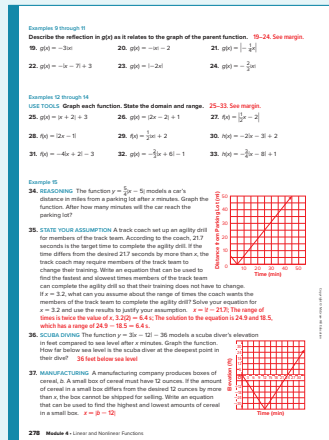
Examples 9 through 11

Describe the reflection in g(x) as it relates to the graph of the parent function. 19–24. See margin.

19. $g(x) = -3|x|$

20. $g(x) = -|x| - 2$

21. $g(x) = \left|-\frac{1}{4}x\right|$

22. $g(x) = -|x - 7| + 3$

23. $g(x) = |-2x|$

24. $g(x) = -\frac{2}{3}|x|$

Examples 12 through 14

USE TOOLS Graph each function. State the domain and range. 25–33. See margin.

25. $g(x) = |x + 2| + 3$

26. $g(x) = |2x - 2| + 1$

27. $f(x) = \left|\frac{1}{2}x - 2\right|$

28. $f(x) = |2x - 1|$

29. $f(x) = \frac{1}{2}|x| + 2$

30. $h(x) = -2|x - 3| + 2$

31. $f(x) = -4|x + 2| - 3$

32. $g(x) = -\frac{1}{3}|x + 6| - 1$

33. $h(x) = -\frac{3}{4}|x - 8| + 1$

Example 15

34. REASONING The function $y = \frac{5}{7}|x - 5|$ models a car's distance in miles from a parking lot after x minutes. Graph the function. After how many minutes will the car reach the parking lot?

35. STATE YOUR ASSUMPTION A track coach set up an agility drill for members of the track team. According to the coach, 21.7 seconds is the target time to complete the agility drill. If the time differs from the desired 21.7 seconds by more than x, the track coach may require members of the track team to change their training. Write an equation that can be used to find the fastest and slowest times members of the track team can complete the agility drill so that their training does not have to change. If x = 3.2, what can you assume about the range of times the coach wants the members of the track team to complete the agility drill? Solve your equation for x = 3.2 and use the results to justify your assumption. $x = |t - 21.7|$; The range of times is twice the value of x, 3.2(2) = 6.4 s. The solution to the equation is 24.9 and 18.5, which has a range of 24.9 − 18.5 = 6.4 s.

36. SCUBA DIVING The function $y = 3|x - 12| - 36$ models a scuba diver's elevation in feet compared to sea level after x minutes. Graph the function. How far below sea level is the scuba diver at the deepest point in their dive? 36 feet below sea level

37. MANUFACTURING A manufacturing company produces boxes of cereal, b. A small box of cereal must have 12 ounces. If the amount of cereal in a small box differs from the desired 12 ounces by more than x, the box cannot be shipped for selling. Write an equation that can be used to find the highest and lowest amounts of cereal in a small box. $x = |b - 12|$

Distance from Parking Lot (mi)

Time (min)

10 20 30 40 50

Elevation (ft)

Time (min)

278 Module 4 • Linear and Nonlinear Functions